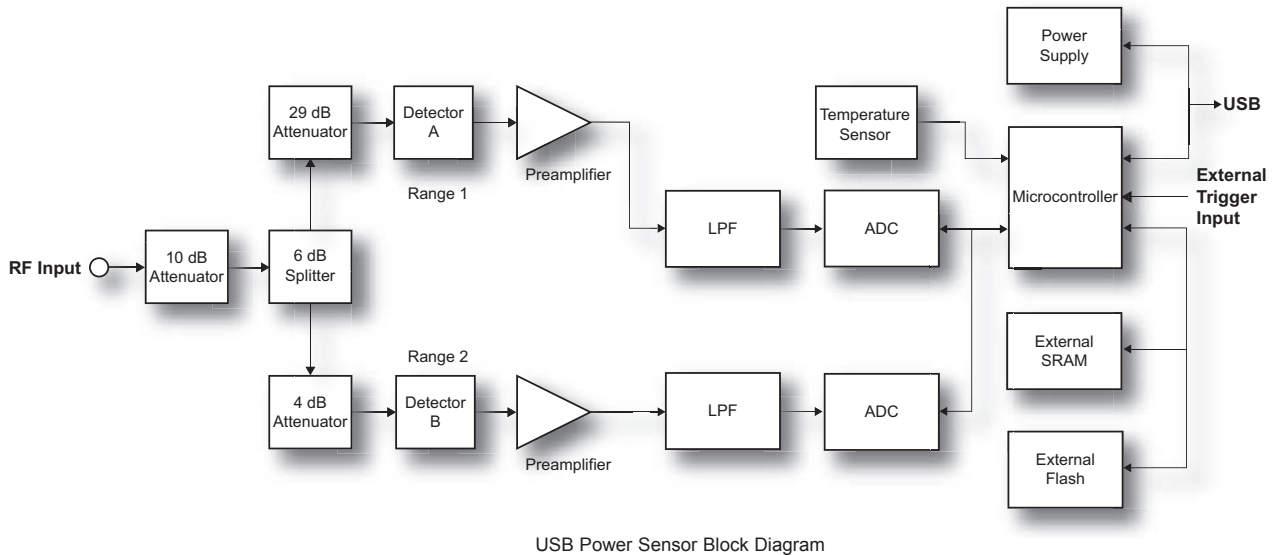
Power Supply

USB

29 dB Attenuator

Detector A

Temperature Sensor

Range 1

Preamplifier

Microcontroller

External Trigger Input

LPF

ADC

RF Input

10 dB Attenuator

6 dB Splitter

Range 2

External SRAM

4 dB Attenuator

Detector B

LPF

ADC

Preamplifier

External Flash

USB Power Sensor Block Diagram